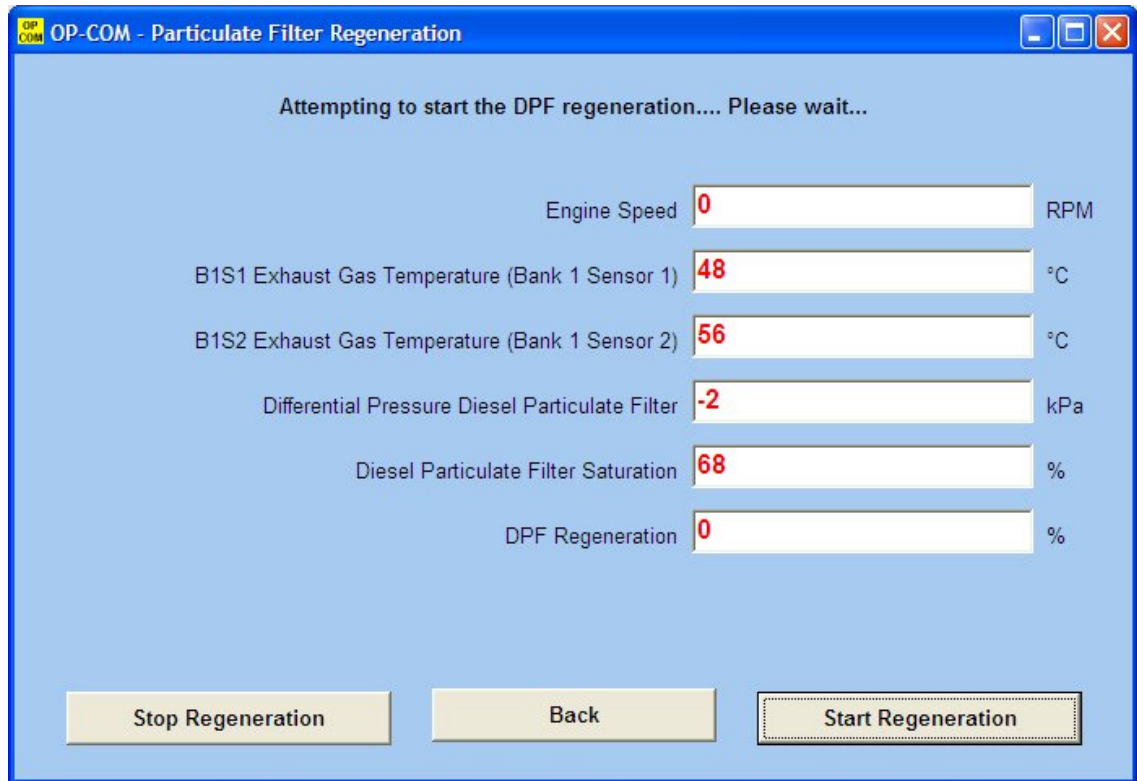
OP COM OP-COM - Particulate Filter Regeneration

Attempting to start the DPF regeneration.... Please wait...

Engine Speed 0 RPM

B1S1 Exhaust Gas Temperature (Bank 1 Sensor 1) 48 °C

B1S2 Exhaust Gas Temperature (Bank 1 Sensor 2) 56 °C

Differential Pressure Diesel Particulate Filter -2 kPa

Diesel Particulate Filter Saturation 68 %

DPF Regeneration 0 %

Stop Regeneration

Back

Start Regeneration